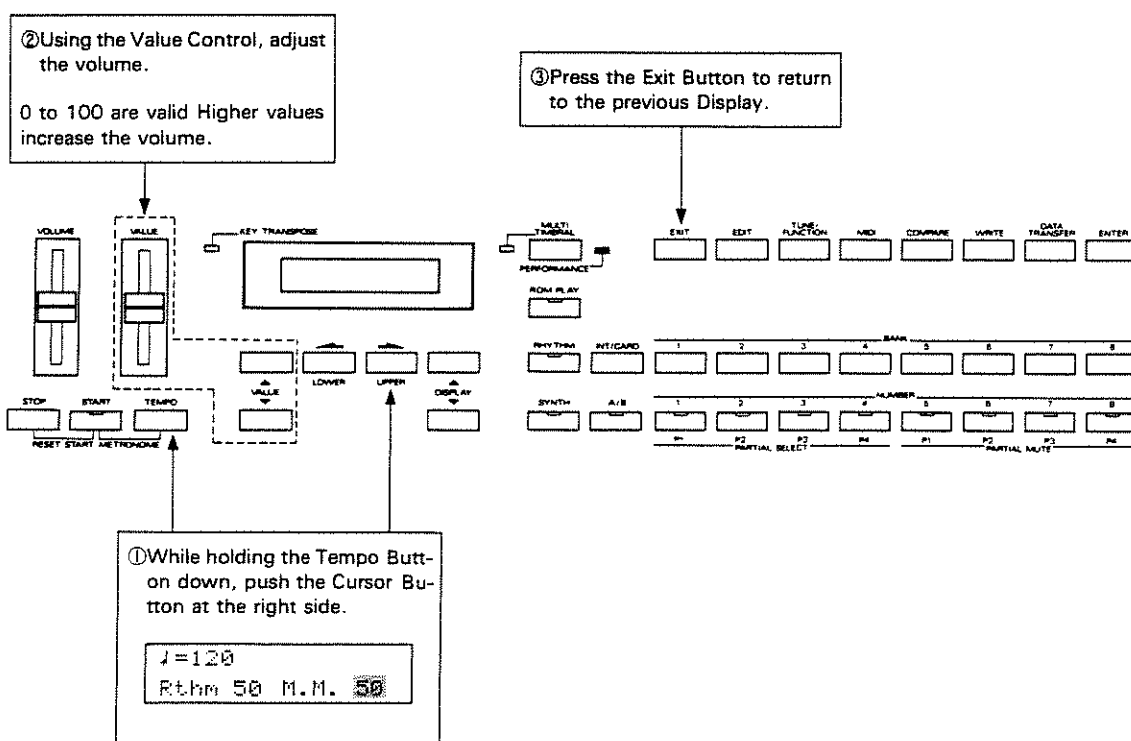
②Using the Value Control, adjust the volume.

0 to 100 are valid Higher values increase the volume.

③Press the Exit Button to return to the previous Display.

VOLUME

VALUE

KEY TRANSPOSE

MULTI TIMBRAL

PERFORMANCE

ROM PLAY

EXIT

EDIT

TUNE/ FUNCTION

MIDI

COMPARE

WRITE

DATA TRANSFER

ENTER

RHYTHM

INT/CARD

BANK

1 2 3 4 5 6 7 8

LOWER

UPPER

VALUE

DISPLAY

SYNTH

A/B

NUMBER

1 2 3 4 5 6 7 8

P1 P2 P3 P4 P1 P2 P3 P4

PARTIAL SELECT

PARTIAL MUTE

STOP

START

TEMPO

RESET START METRONOME

①While holding the Tempo Button down, push the Cursor Button at the right side.

♩=120
Rthm 50 M.M. 50